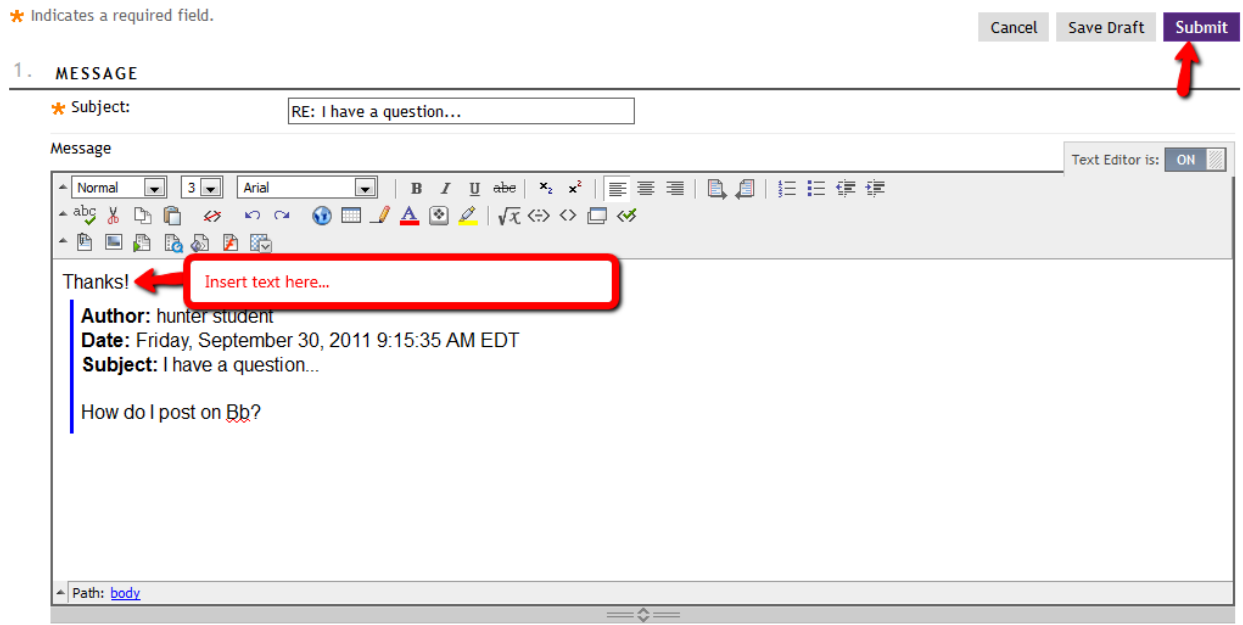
* Indicates a required field.

Cancel Save Draft Submit

1. MESSAGE

* Subject: RE: I have a question...

Message

Text Editor is: ON

Normal 3 Arial

Thanks!

Insert text here...

**Author:** hunter student
**Date:** Friday, September 30, 2011 9:15:35 AM EDT
**Subject:** I have a question...

How do I post on Bb?

Path: body